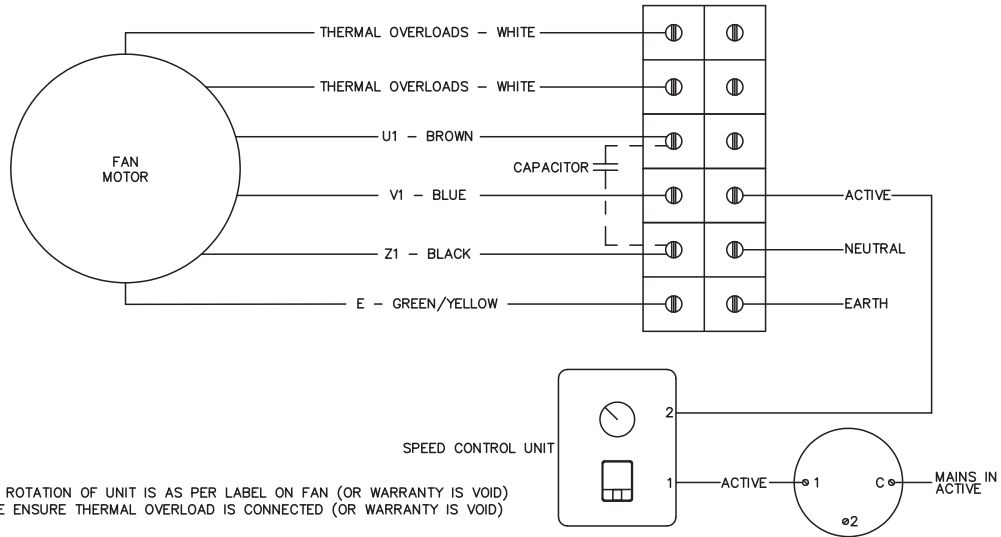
FAN MOTOR

THERMAL OVERLOADS – WHITE

THERMAL OVERLOADS – WHITE

U1 – BROWN

CAPACITOR

V1 – BLUE

Z1 – BLACK

E – GREEN/YELLOW

ACTIVE

NEUTRAL

EARTH

SPEED CONTROL UNIT

2

1

ACTIVE

1

C

2

MAINS IN ACTIVE

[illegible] ROTATION OF UNIT IS AS PER LABEL ON FAN (OR WARRANTY IS VOID)
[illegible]E ENSURE THERMAL OVERLOAD IS CONNECTED (OR WARRANTY IS VOID)